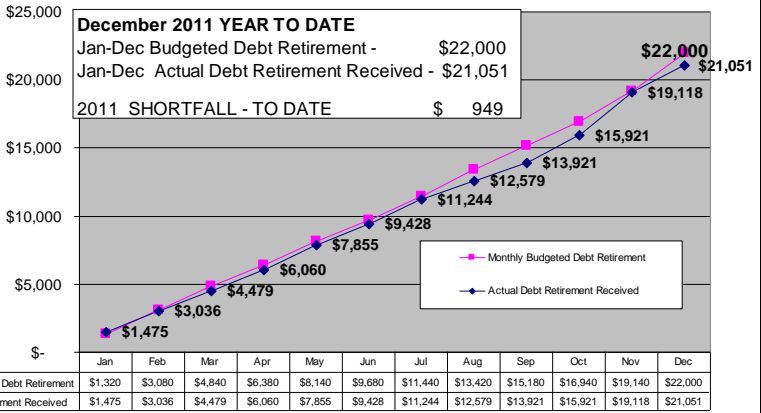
$25,000
$20,000
$15,000
$10,000
$5,000
$-

December 2011 YEAR TO DATE
Jan-Dec Budgeted Debt Retirement - $22,000
Jan-Dec Actual Debt Retirement Received - $21,051

2011 SHORTFALL - TO DATE $ 949

$22,000
$21,051
$19,118
$15,921
$13,921
$12,579
$11,244
$9,428
$7,855
$6,060
$4,479
$3,036
$1,475

Monthly Budgeted Debt Retirement
Actual Debt Retirement Received

| | Jan | Feb | Mar | Apr | May | Jun | Jul | Aug | Sep | Oct | Nov | Dec |
|---|---|---|---|---|---|---|---|---|---|---|---|---|
| Debt Retirement | $1,320 | $3,080 | $4,840 | $6,380 | $8,140 | $9,680 | $11,440 | $13,420 | $15,180 | $16,940 | $19,140 | $22,000 |
| ment Received | $1,475 | $3,036 | $4,479 | $6,060 | $7,855 | $9,428 | $11,244 | $12,579 | $13,921 | $15,921 | $19,118 | $21,051 |